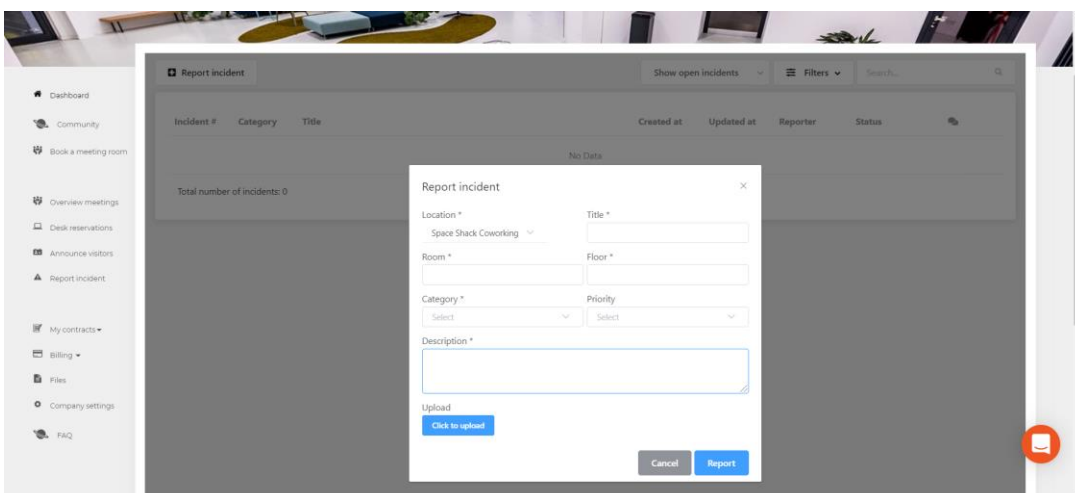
Dashboard
Community
Book a meeting room

Overview meetings
Desk reservations
Announce visitors
Report incident

My contracts
Billing
Files
Company settings
FAQ

Report incident

Show open incidents
Filters
Search...

| Incident # | Category | Title | Created at | Updated at | Reporter | Status |
|---|---|---|---|---|---|---|
| No Data | | | | | | |

Total number of incidents: 0

Report incident

Location *
Space Shack Coworking
Title *
Room *
Floor *
Category *
Select
Priority
Select
Description *
Upload
Click to upload
Cancel
Report